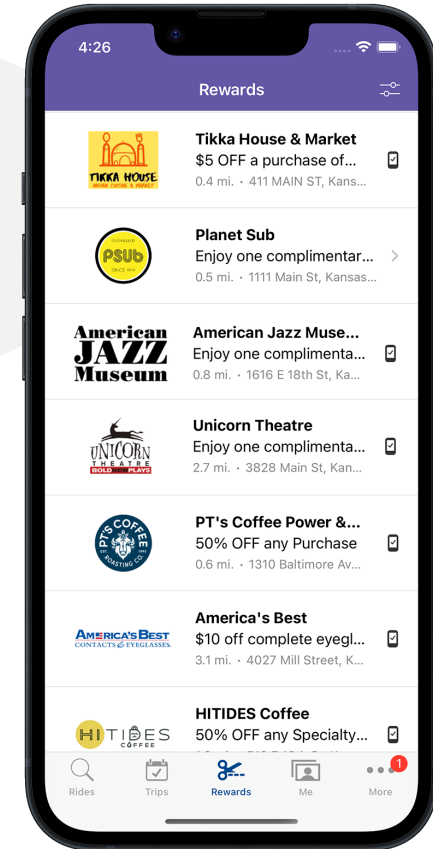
4:26

Rewards

TIKKA HOUSE
INDIAN CUISINE & MARKET

Tikka House & Market
$5 OFF a purchase of...
0.4 mi. • 411 MAIN ST, Kans...

PSUB
SINCE 1971

Planet Sub
Enjoy one complimentar...
0.5 mi. • 1111 Main St, Kansas...

American JAZZ Museum

American Jazz Muse...
Enjoy one complimenta...
0.8 mi. • 1616 E 18th St, Ka...

UNICORN THEATRE
BOLD PLAYS

Unicorn Theatre
Enjoy one complimenta...
2.7 mi. • 3828 Main St, Kan...

PT'S COFFEE
ROASTING CO.

PT's Coffee Power &...
50% OFF any Purchase
0.6 mi. • 1310 Baltimore Av...

AMERICA'S BEST
CONTACTS & EYEGLASSES

America's Best
$10 off complete eyegl...
3.1 mi. • 4027 Mill Street, K...

HITIDES COFFEE

HITIDES Coffee
50% OFF any Specialty...
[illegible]

Rides
Trips
Rewards
Me
1
More